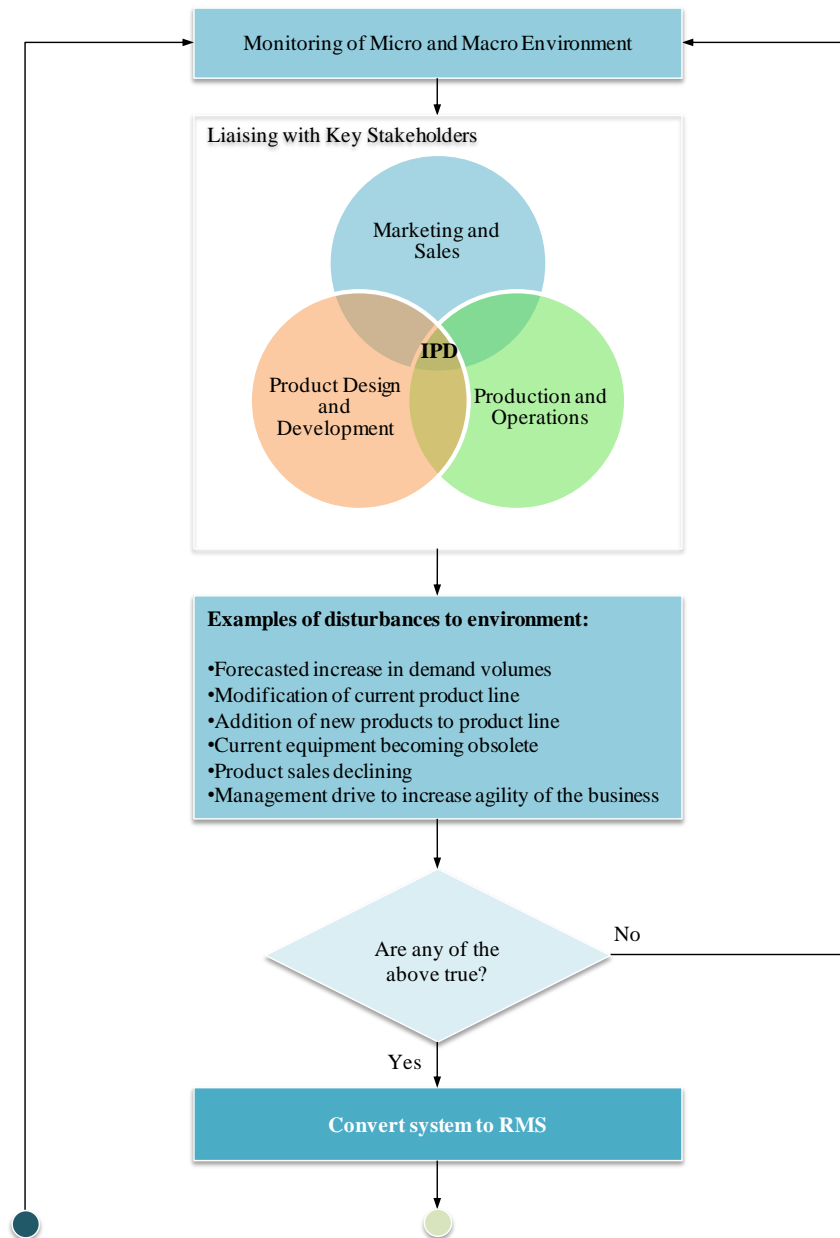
Monitoring of Micro and Macro Environment

Liaising with Key Stakeholders

Marketing and Sales

IPD

Product Design and Development

Production and Operations

**Examples of disturbances to environment:**

•Forecasted increase in demand volumes
•Modification of current product line
•Addition of new products to product line
•Current equipment becoming obsolete
•Product sales declining
•Management drive to increase agility of the business

Are any of the above true?

No

Yes

Convert system to RMS